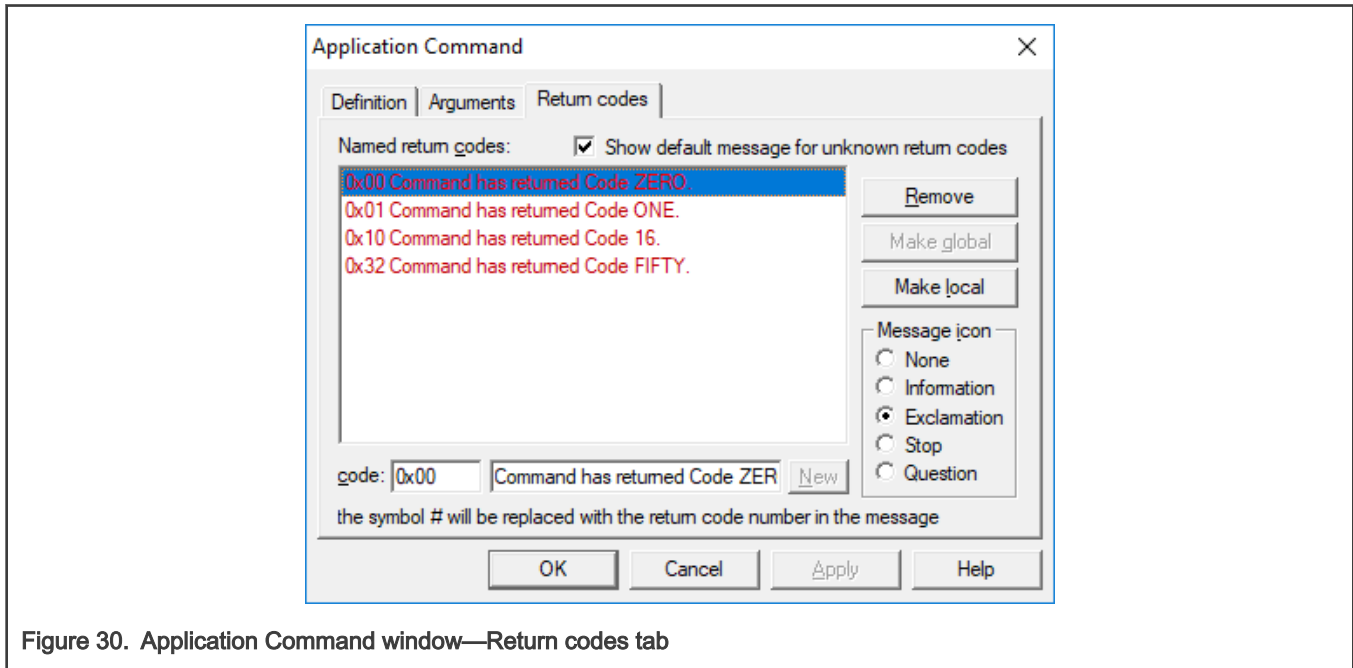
Application Command

Definition | Arguments | Return codes

Named return codes: Show default message for unknown return codes

0x00 Command has returned Code ZERO.
0x01 Command has returned Code ONE.
0x10 Command has returned Code 16.
0x32 Command has returned Code FIFTY.

Remove

Make global

Make local

Message icon
None
Information
Exclamation
Stop
Question

code: 0x00 Command has returned Code ZER New

the symbol # will be replaced with the return code number in the message

OK Cancel Apply Help

Figure 30. Application Command window—Return codes tab